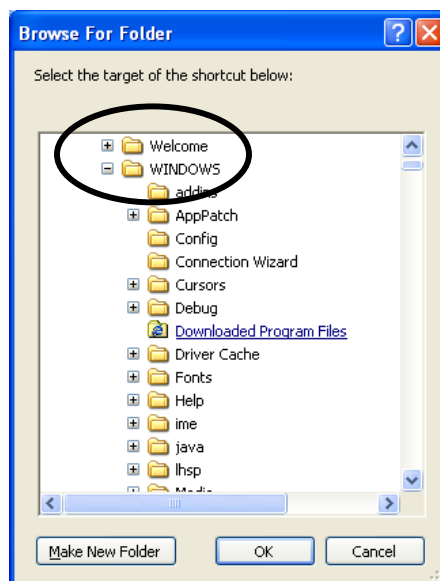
Browse For Folder

?

Select the target of the shortcut below:

Welcome
WINDOWS
addins
AppPatch
Config
Connection Wizard
Cursors
Debug
Downloaded Program Files
Driver Cache
Fonts
Help
ime
java
lhsp
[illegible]

Make New Folder
OK
Cancel